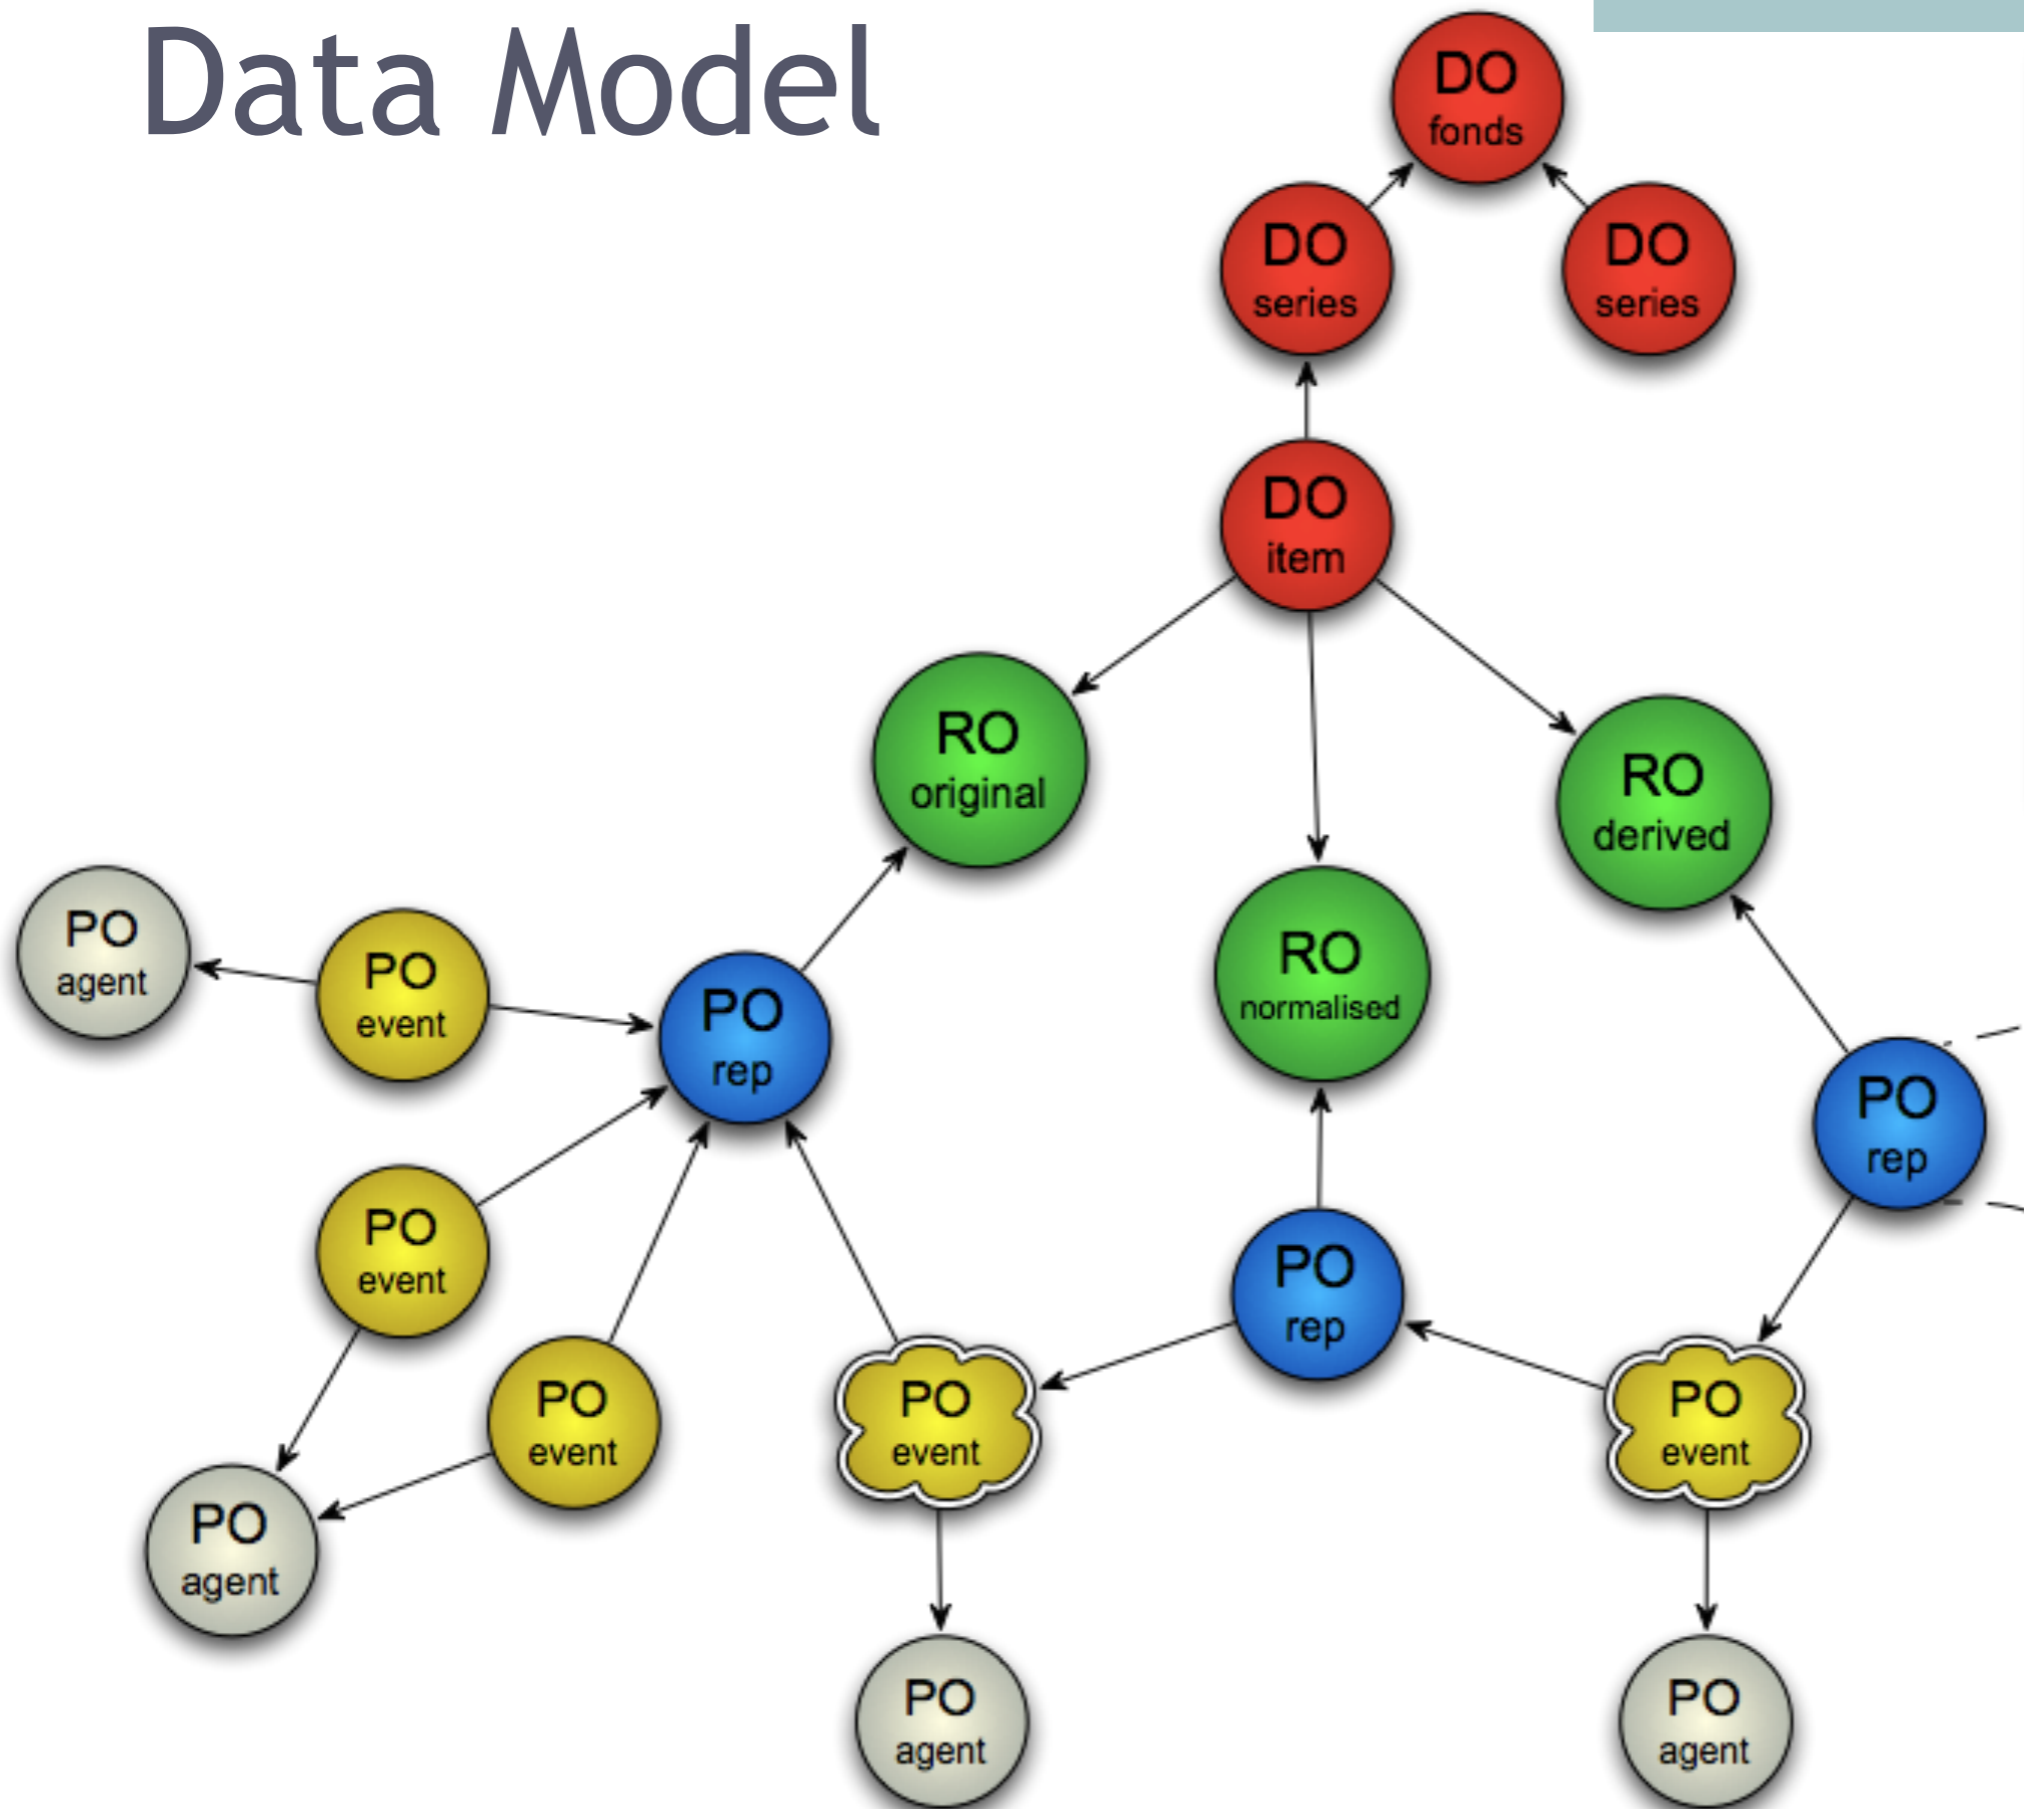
Data Model

DO
fonds

DO
series

DO
series

DO
item

RO
original

RO
normalised

RO
derived

PO
agent

PO
event

PO
rep

PO
event

PO
event

PO
agent

PO
event

PO
rep

PO
rep

PO
event

PO
agent

PO
agent